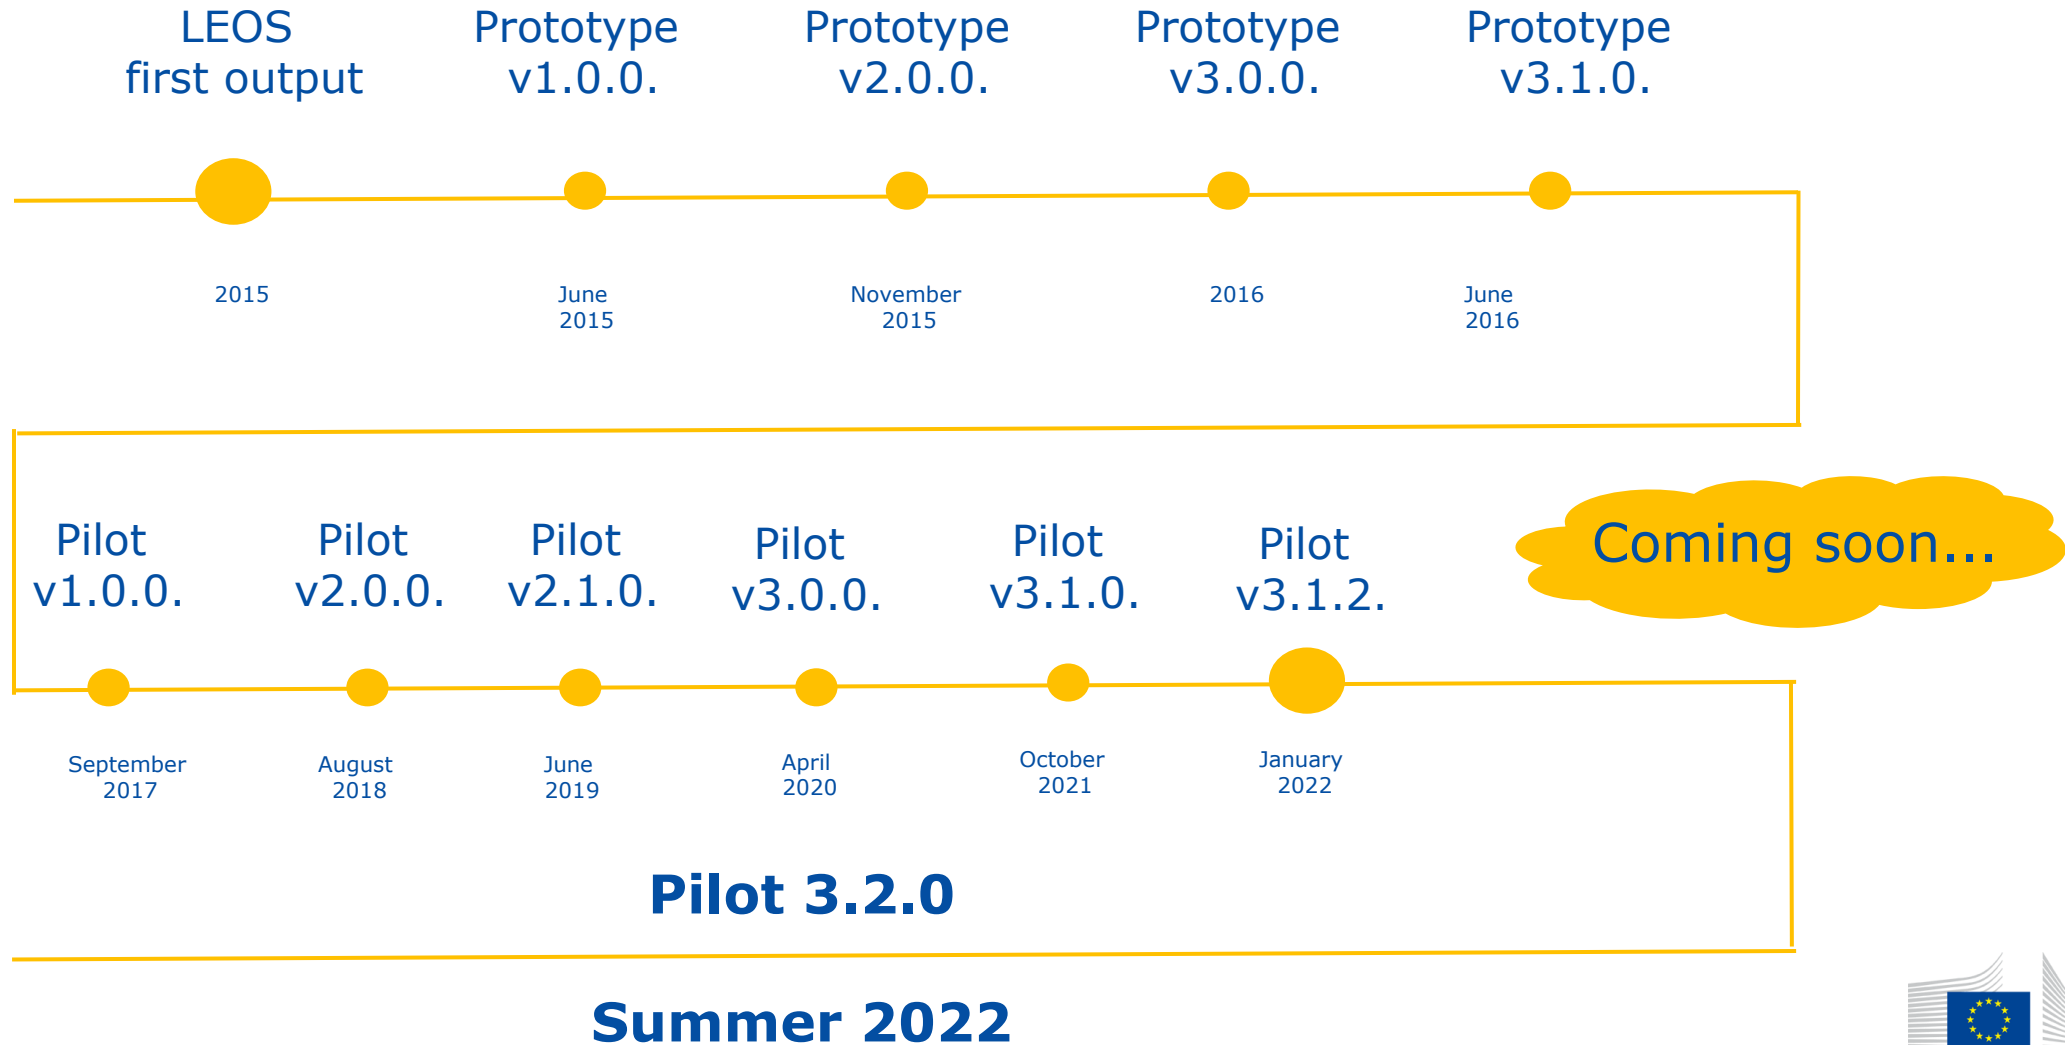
LEOS first output

2015

Prototype v1.0.0.

June 2015

Prototype v2.0.0.

November 2015

Prototype v3.0.0.

2016

Prototype v3.1.0.

June 2016

Pilot v1.0.0.

September 2017

Pilot v2.0.0.

August 2018

Pilot v2.1.0.

June 2019

Pilot v3.0.0.

April 2020

Pilot v3.1.0.

October 2021

Pilot v3.1.2.

January 2022

Coming soon...

Pilot 3.2.0

Summer 2022